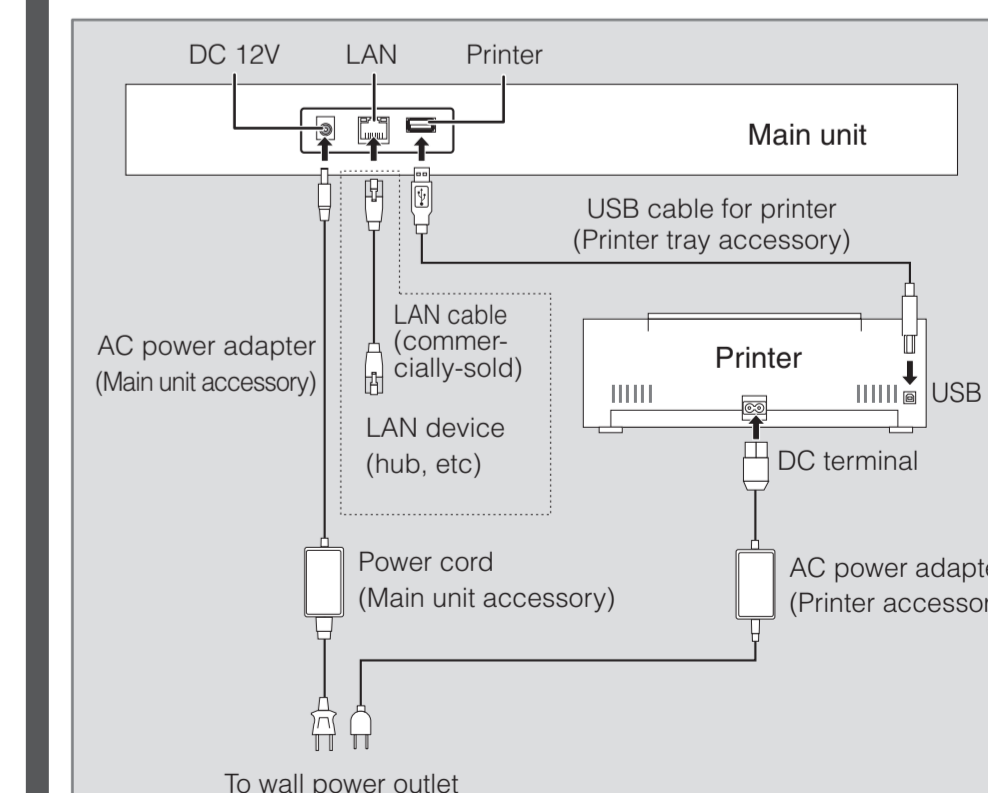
DC 12V LAN Printer

Main unit

USB cable for printer (Printer tray accessory)

LAN cable (commercially-sold)

AC power adapter (Main unit accessory)

Printer

USB

LAN device (hub, etc)

DC terminal

Power cord (Main unit accessory)

AC power adapte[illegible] (Printer accessor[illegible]

To wall power outlet